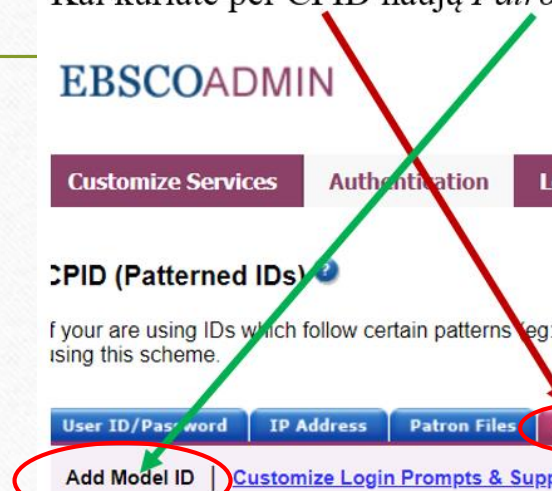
Kai kuriate per CPID naują Patro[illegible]

EBSCOADMIN

Customize Services | Authentication | L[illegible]

CPID (Patterned IDs)

f your are using IDs which follow certain patterns (eg: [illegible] using this scheme.

User ID/Password | IP Address | Patron Files

Add Model ID | Customize Login Prompts & Supp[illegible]